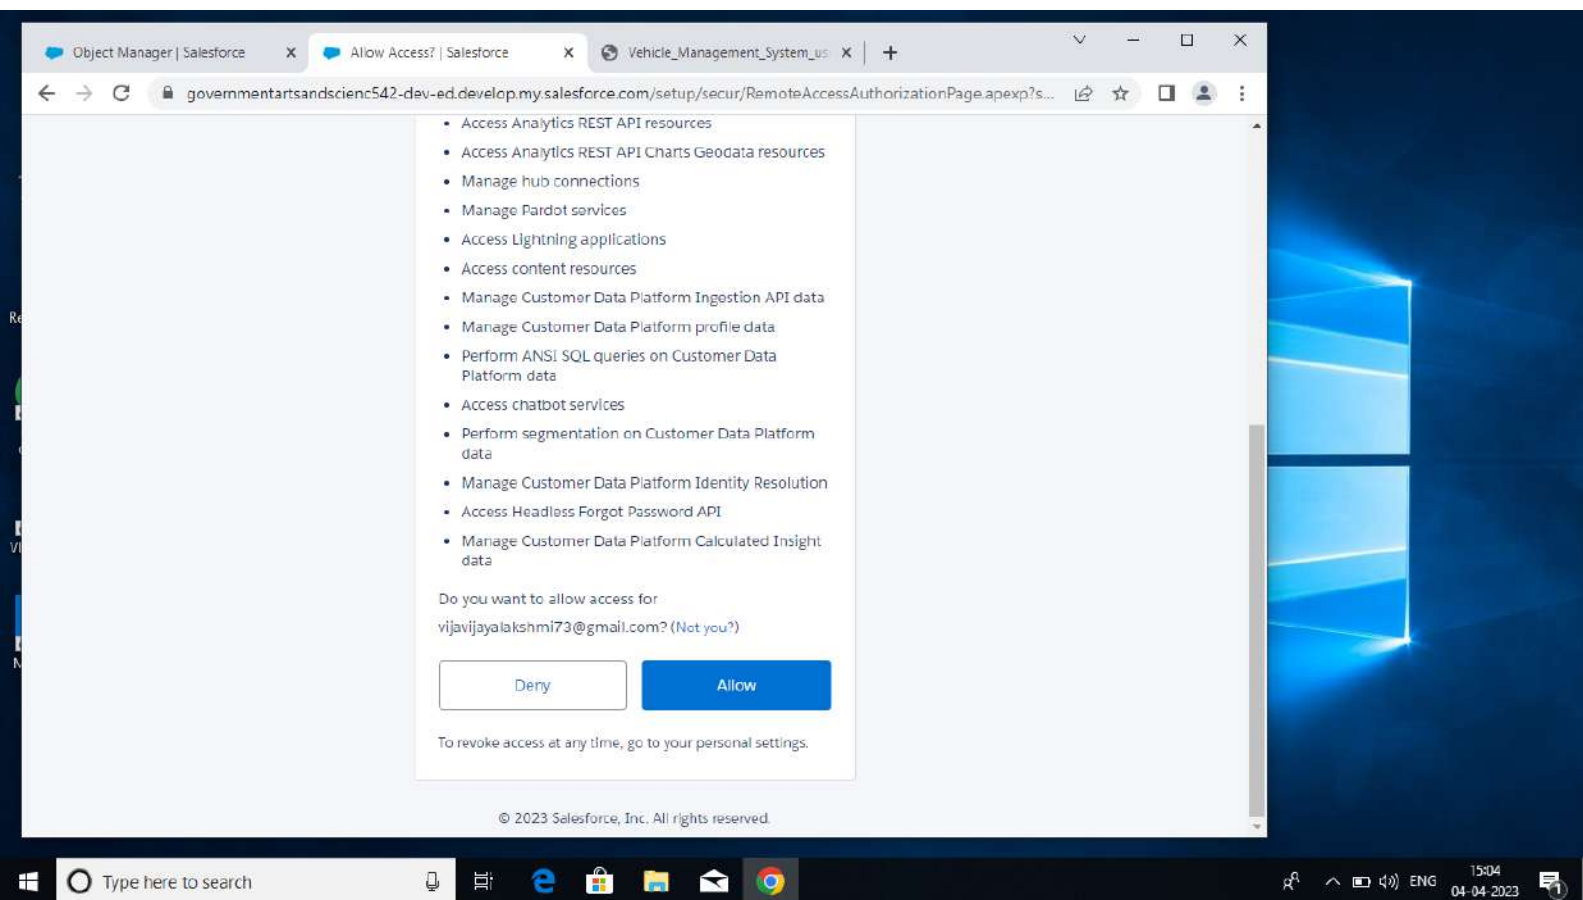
Object Manager | Salesforce
Allow Access? | Salesforce
Vehicle_Management_System_us

governmentartsandscienc542-dev-ed.develop.my.salesforce.com/setup/secur/RemoteAccessAuthorizationPage.apexp?s...

- Access Analytics REST API resources
- Access Analytics REST API Charts Geodata resources
- Manage hub connections
- Manage Pardot services
- Access Lightning applications
- Access content resources
- Manage Customer Data Platform Ingestion API data
- Manage Customer Data Platform profile data
- Perform ANSI SQL queries on Customer Data Platform data
- Access chatbot services
- Perform segmentation on Customer Data Platform data
- Manage Customer Data Platform Identity Resolution
- Access Headless Forgot Password API
- Manage Customer Data Platform Calculated Insight data

Do you want to allow access for vijavijayalakshmi73@gmail.com? (Not you?)

Deny
Allow

To revoke access at any time, go to your personal settings.

© 2023 Salesforce, Inc. All rights reserved.

Type here to search
ENG
15:04
04-04-2023